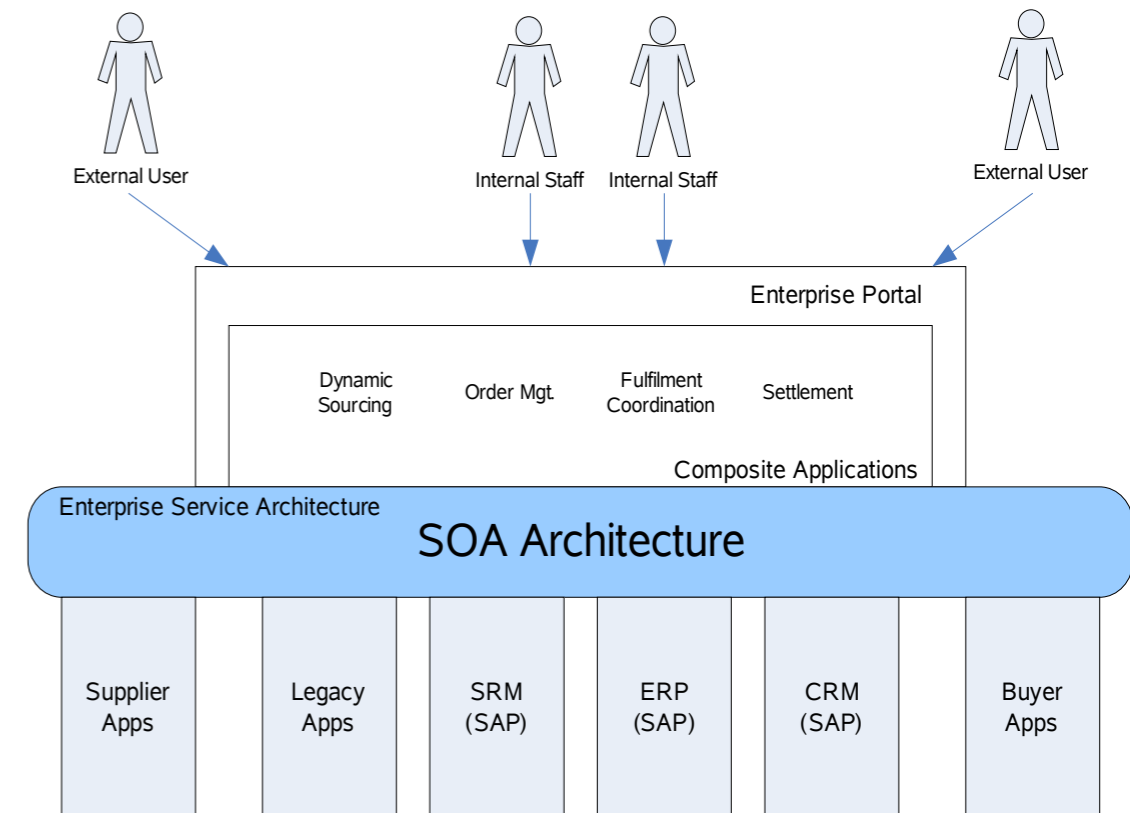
External User

Internal Staff

Internal Staff

External User

Enterprise Portal

Dynamic Sourcing

Order Mgt.

Fulfilment Coordination

Settlement

Composite Applications

Enterprise Service Architecture

SOA Architecture

Supplier Apps

Legacy Apps

SRM (SAP)

ERP (SAP)

CRM (SAP)

Buyer Apps